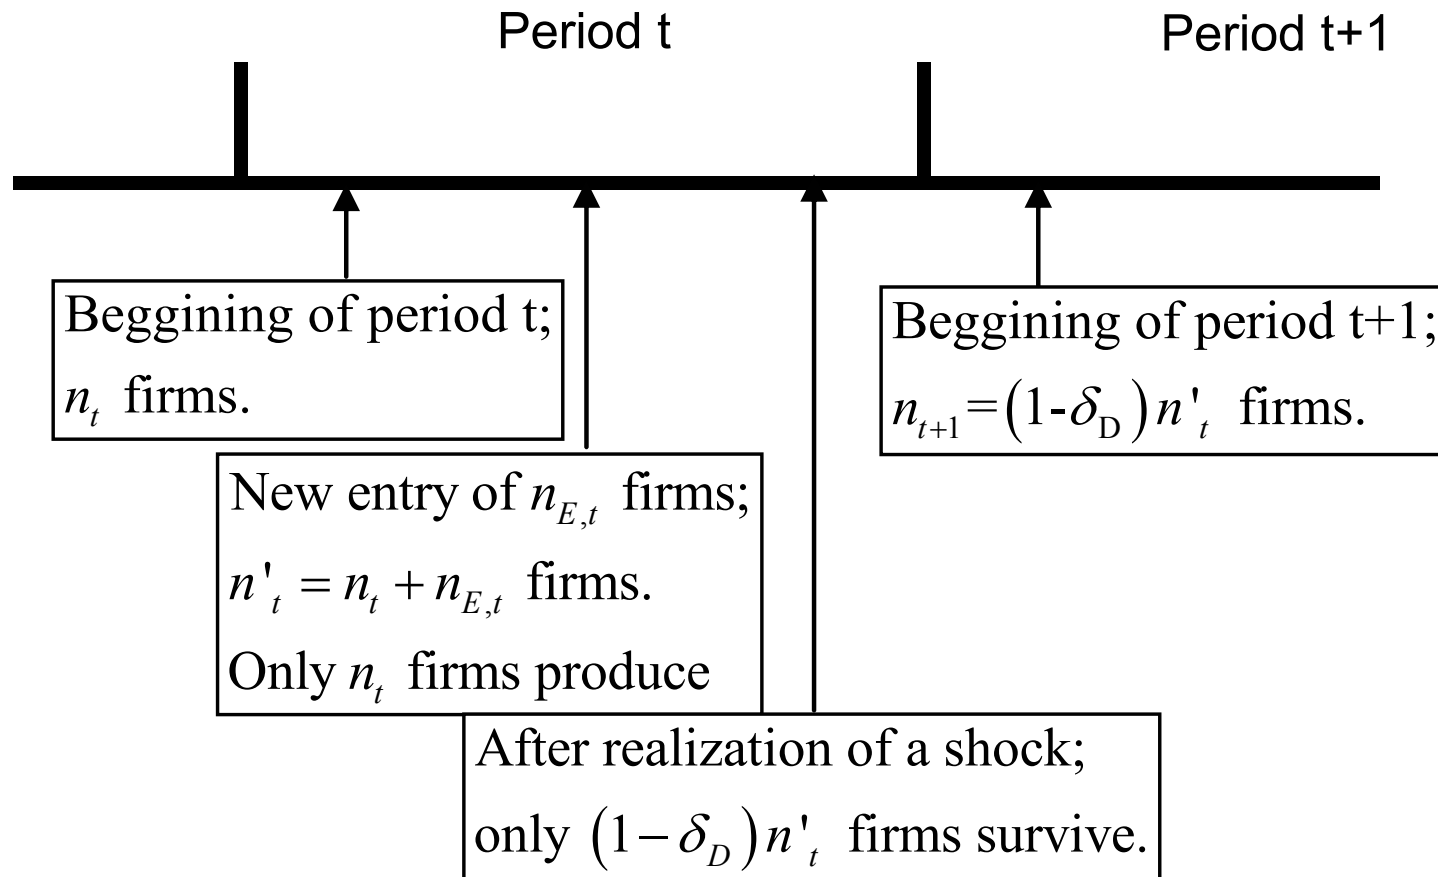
Period t

Period t+1

Beggining of period t;
$n_t$ firms.

New entry of $n_{E,t}$ firms;
$n'_t = n_t + n_{E,t}$ firms.
Only $n_t$ firms produce

After realization of a shock;
only $(1-\delta_D)n'_t$ firms survive.

Beggining of period t+1;
$n_{t+1}=(1\text{-}\delta_D)n'_t$ firms.